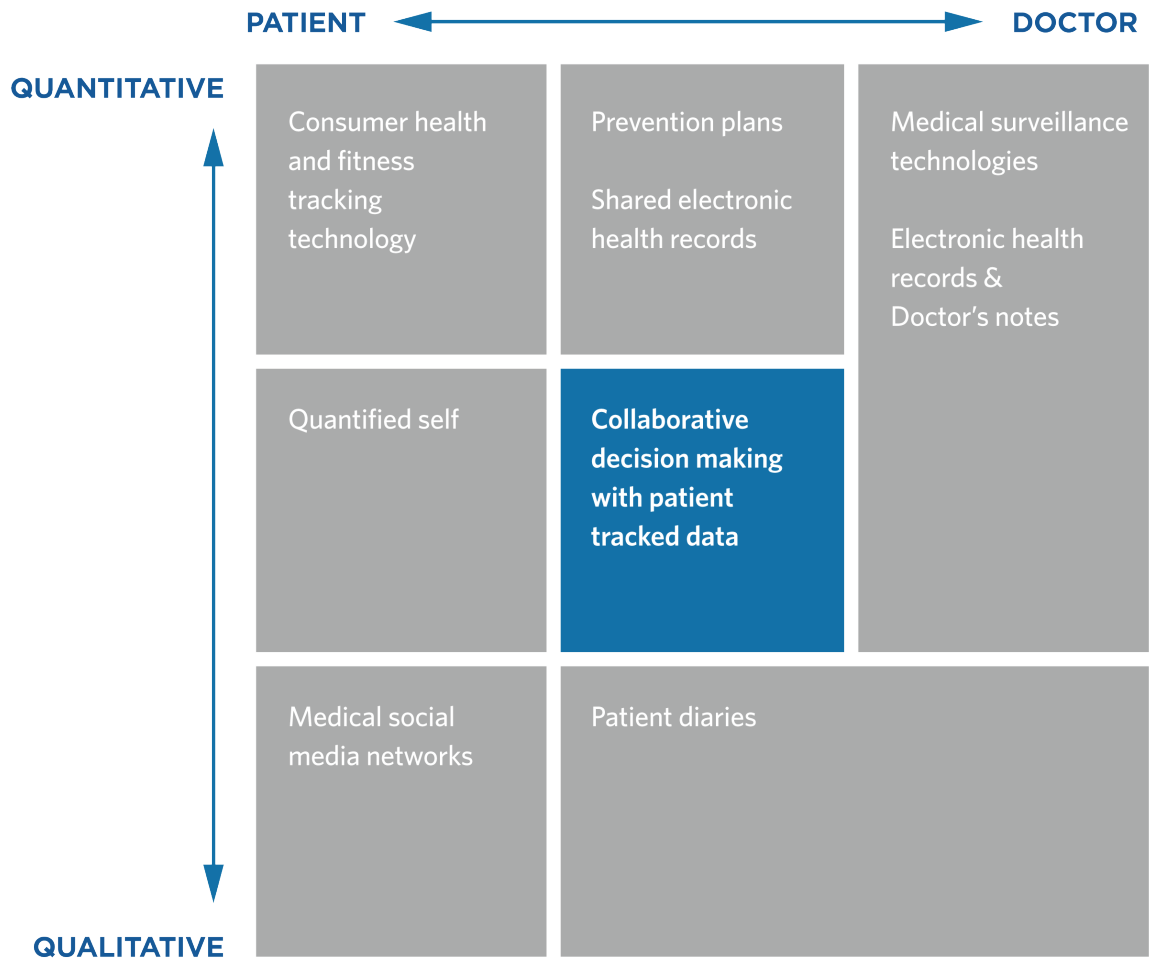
PATIENT

DOCTOR

QUANTITATIVE

Consumer health and fitness tracking technology

Prevention plans

Shared electronic health records

Medical surveillance technologies

Electronic health records & Doctor’s notes

Quantified self

Collaborative decision making with patient tracked data

Medical social media networks

Patient diaries

QUALITATIVE